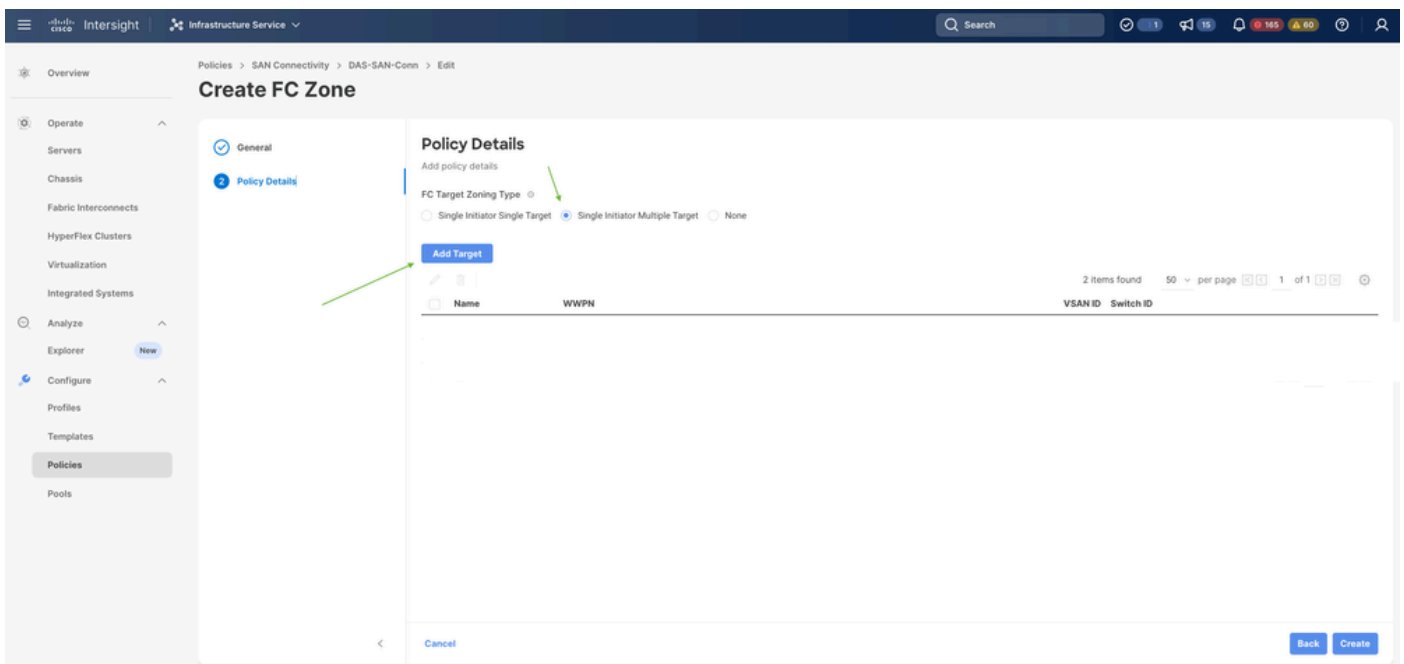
cisco Intersight | Infrastructure Service

Search

1 15 165 60

Overview

Operate

Servers

Chassis

Fabric Interconnects

HyperFlex Clusters

Virtualization

Integrated Systems

Analyze

Explorer New

Configure

Profiles

Templates

Policies

Pools

Policies > SAN Connectivity > DAS-SAN-Conn > Edit

Create FC Zone

General

2 Policy Details

Policy Details

Add policy details

FC Target Zoning Type

Single Initiator Single Target Single Initiator Multiple Target None

Add Target

2 items found 50 per page 1 of 1

| Name | WWPN | VSAN ID | Switch ID |
|---|---|---|---|

Cancel

Back Create